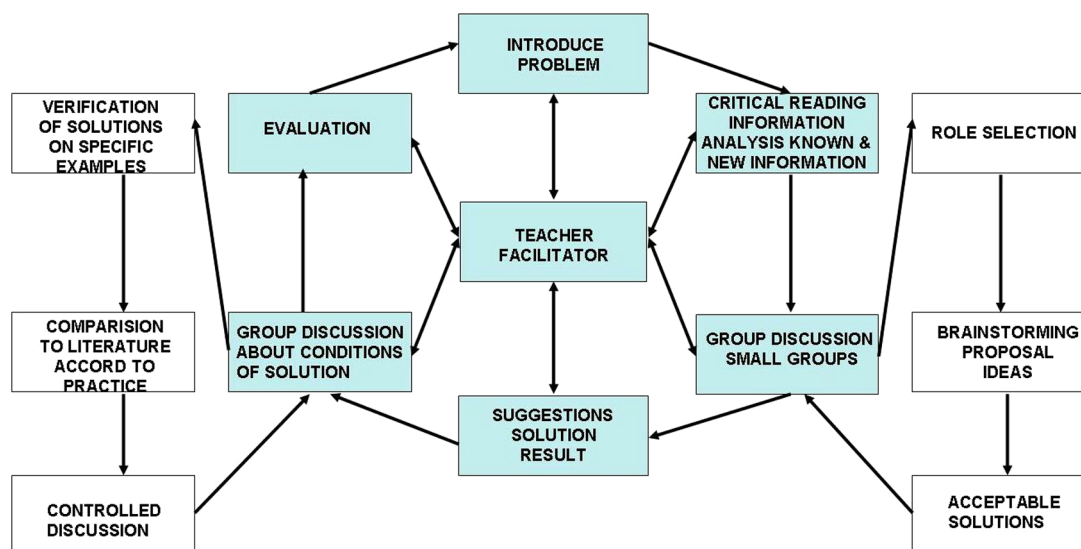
INTRODUCE PROBLEM

VERIFICATION OF SOLUTIONS ON SPECIFIC EXAMPLES

EVALUATION

CRITICAL READING INFORMATION ANALYSIS KNOWN & NEW INFORMATION

ROLE SELECTION

TEACHER FACILITATOR

COMPARISION TO LITERATURE ACCORD TO PRACTICE

GROUP DISCUSSION ABOUT CONDITIONS OF SOLUTION

GROUP DISCUSSION SMALL GROUPS

BRAINSTORMING PROPOSAL IDEAS

SUGGESTIONS SOLUTION RESULT

CONTROLLED DISCUSSION

ACCEPTABLE SOLUTIONS